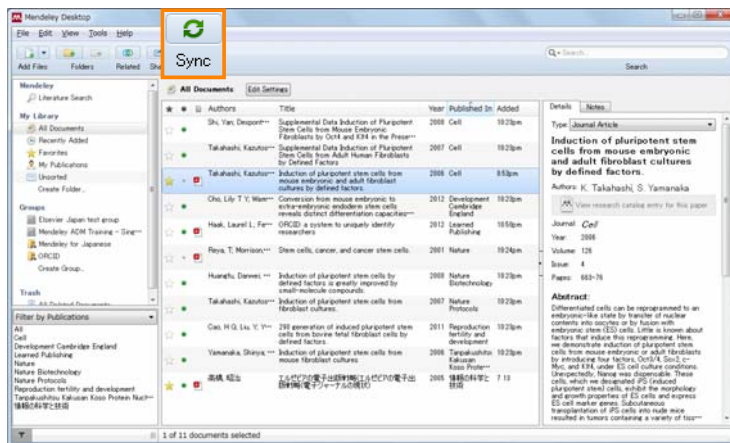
Mendeley Desktop

File Edit View Tools Help

Add Files Folders Related Sh

Sync

Search

Mendeley
Literature Search

My Library
All Documents
Recently Added
Favorites
My Publications
Unsorted
Create Folder...

Groups
Elsevier Japan test group
Mendeley ADM Training - Sing···
Mendeley for Japanese
ORCID
Create Group...

Trash
All Deleted Documents

Filter by Publications
All
Cell
Development Cambridge England
Learned Publishing
Nature
Nature Biotechnology
Nature Protocols
Reproduction fertility and development
Tanpakushitsu Kakusan Koso Protein Nucl···
情報の科学と技術

All Documents Edit Settings

| Authors | Title | Year | Published In | Added |
|---|---|---|---|---|
| Shi, Yan; Desponts··· | Supplemental Data Induction of Pluripotent Stem Cells from Mouse Embryonic Fibroblasts by Oct4 and Klf4 in the Presen··· | 2008 | Cell | 10:23pm |
| Takahashi, Kazutos··· | Supplemental Data Induction of Pluripotent Stem Cells from Adult Human Fibroblasts by Defined Factors | 2007 | Cell | 10:23pm |
| Takahashi, Kazutos··· | Induction of pluripotent stem cells from mouse embryonic and adult fibroblast cultures by defined factors. | 2006 | Cell | 8:53pm |
| Cho, Lily T Y; Wam··· | Conversion from mouse embryonic to extra-embryonic endoderm stem cells reveals distinct differentiation capacities··· | 2012 | Development Cambridge England | 10:23pm |
| Haak, Laurel L; Fe··· | ORCID: a system to uniquely identify researchers | 2012 | Learned Publishing | 10:58pm |
| Reya, T; Morrison,··· | Stem cells, cancer, and cancer stem cells. | 2001 | Nature | 10:24pm |
| Huangfu, Danwei; ··· | Induction of pluripotent stem cells by defined factors is greatly improved by small-molecule compounds. | 2008 | Nature Biotechnology | 10:23pm |
| Takahashi, Kazutos··· | Induction of pluripotent stem cells from fibroblast cultures. | 2007 | Nature Protocols | 10:23pm |
| Cao, H G; Liu, Y; Y··· | 290 generation of induced pluripotent stem cells from bovine fetal fibroblast cells by defined factors. | 2011 | Reproduction fertility and development | 10:23pm |
| Yamanaka, Shinya; ··· | Induction of pluripotent stem cells from mouse fibroblast cultures. | 2006 | Tanpakushitsu Kakusan Koso Protei··· | 10:23pm |
| 高橋, 昭治 | エルゼビアの電子出版物(エルゼビアの電子出版物(電子ジャーナルの現状) | 2005 | 情報の科学と技術 | 7 13 |

1 of 11 documents selected

Details Notes

Type: Journal Article

Induction of pluripotent stem cells from mouse embryonic and adult fibroblast cultures by defined factors.

Authors: K. Takahashi, S. Yamanaka

View research catalog entry for this paper

Journal: Cell
Year: 2006
Volume: 126
Issue: 4
Pages: 663-76

Abstract:
Differentiated cells can be reprogrammed to an embryonic-like state by transfer of nuclear contents into oocytes or by fusion with embryonic stem (ES) cells. Little is known about factors that induce this reprogramming. Here, we demonstrate induction of pluripotent stem cells from mouse embryonic or adult fibroblasts by introducing four factors, Oct3/4, Sox2, c-Myc, and Klf4, under ES cell culture conditions. Unexpectedly, Nanog was dispensable. These cells, which we designated iPS (induced pluripotent stem) cells, exhibit the morphology and growth properties of ES cells and express ES cell marker genes. Subcutaneous transplantation of iPS cells into nude mice resulted in tumors containing a variety of tis···